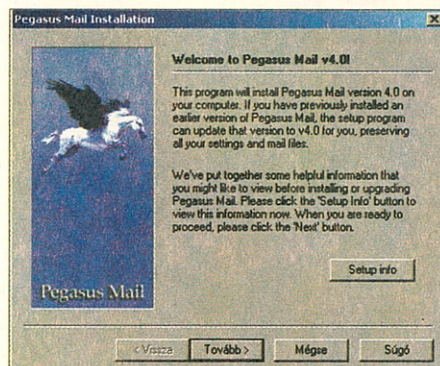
Pegasus Mail Installation

Welcome to Pegasus Mail v4.01

This program will install Pegasus Mail version 4.0 on your computer. If you have previously installed an earlier version of Pegasus Mail, the setup program can update that version to v4.0 for you, preserving all your settings and mail files.

We've put together some helpful information that you might like to view before installing or upgrading Pegasus Mail. Please click the 'Setup Info' button to view this information now. When you are ready to proceed, please click the 'Next' button.

Setup info

Pegasus Mail

< Vissza

Tovább >

Mégse

Súgó